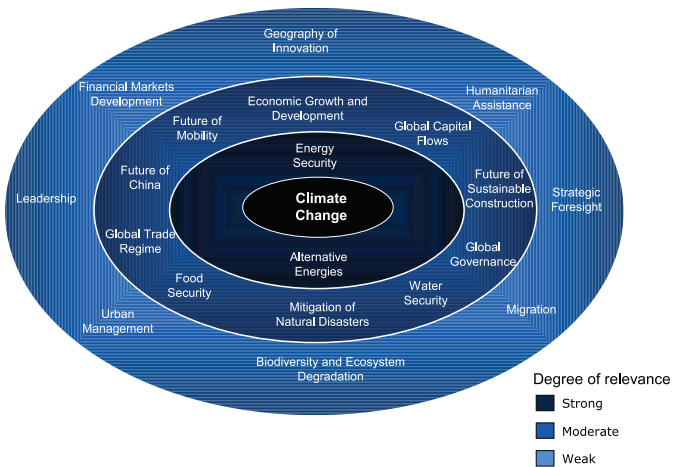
Geography of Innovation

Financial Markets Development

Humanitarian Assistance

Economic Growth and Development

Future of Mobility

Global Capital Flows

Energy Security

Future of China

Climate Change

Future of Sustainable Construction

Leadership

Strategic Foresight

Global Trade Regime

Alternative Energies

Global Governance

Food Security

Water Security

Mitigation of Natural Disasters

Urban Management

Migration

Biodiversity and Ecosystem Degradation

Degree of relevance

Strong

Moderate

Weak